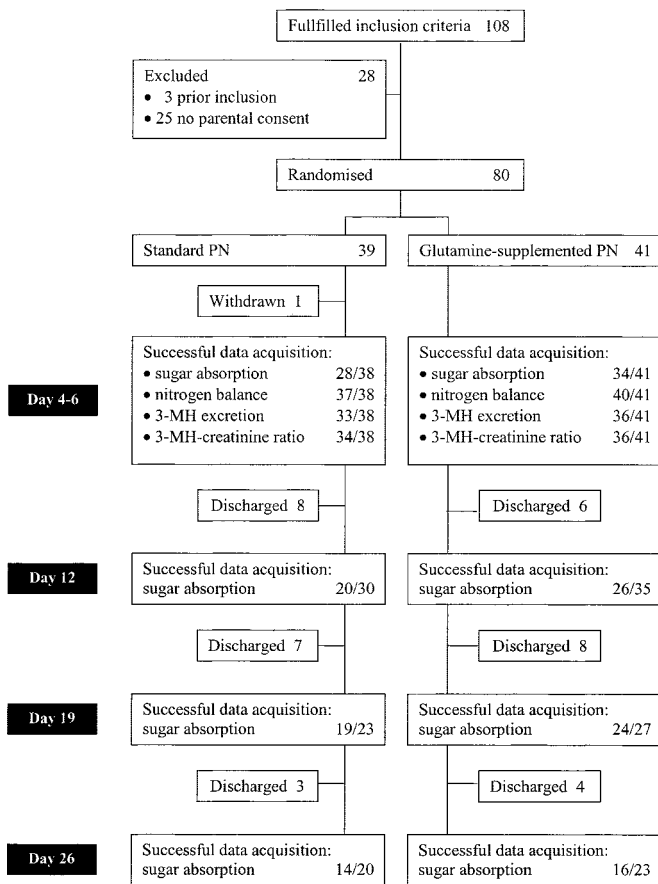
Fullfilled inclusion criteria 108

Excluded 28
• 3 prior inclusion
• 25 no parental consent

Randomised 80

Standard PN 39

Glutamine-supplemented PN 41

Withdrawn 1

Day 4-6

Successful data acquisition:
• sugar absorption 28/38
• nitrogen balance 37/38
• 3-MH excretion 33/38
• 3-MH-creatinine ratio 34/38

Successful data acquisition:
• sugar absorption 34/41
• nitrogen balance 40/41
• 3-MH excretion 36/41
• 3-MH-creatinine ratio 36/41

Discharged 8

Discharged 6

Day 12

Successful data acquisition:
sugar absorption 20/30

Successful data acquisition:
sugar absorption 26/35

Discharged 7

Discharged 8

Day 19

Successful data acquisition:
sugar absorption 19/23

Successful data acquisition:
sugar absorption 24/27

Discharged 3

Discharged 4

Day 26

Successful data acquisition:
sugar absorption 14/20

Successful data acquisition:
sugar absorption 16/23